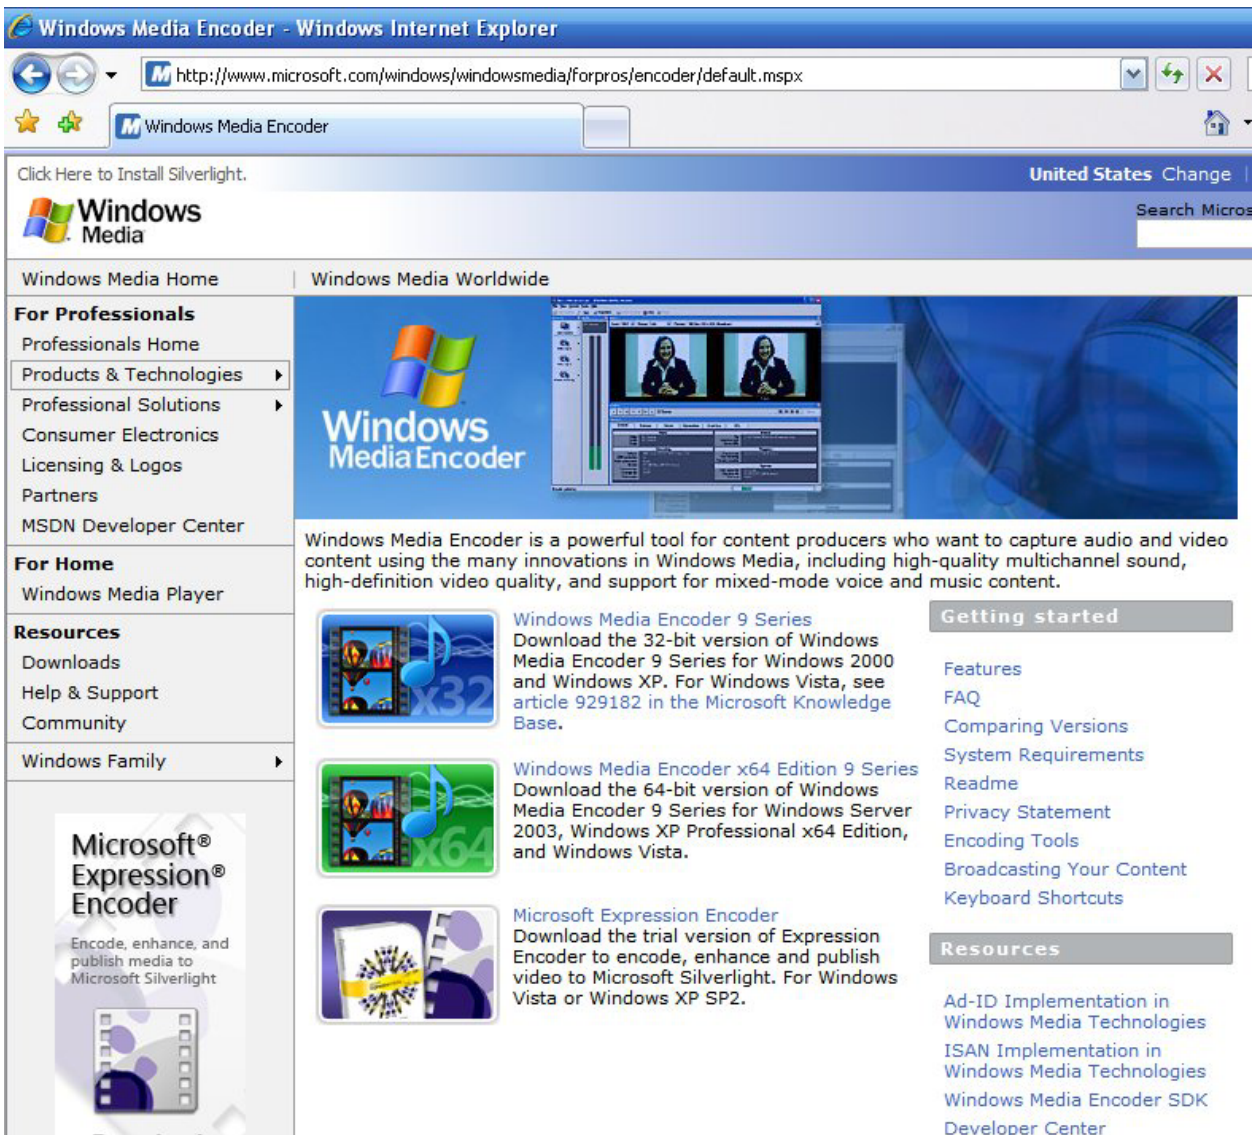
Windows Media Encoder - Windows Internet Explorer

http://www.microsoft.com/windows/windowsmedia/forpros/encoder/default.mspx

Windows Media Encoder

Click Here to Install Silverlight.

United States Change

Windows Media

Search Micros

Windows Media Home | Windows Media Worldwide

For Professionals
Professionals Home
Products & Technologies
Professional Solutions
Consumer Electronics
Licensing & Logos
Partners
MSDN Developer Center

For Home
Windows Media Player

Resources
Downloads
Help & Support
Community

Windows Family

Microsoft® Expression® Encoder
Encode, enhance, and publish media to Microsoft Silverlight

Windows Media Encoder

Windows Media Encoder is a powerful tool for content producers who want to capture audio and video content using the many innovations in Windows Media, including high-quality multichannel sound, high-definition video quality, and support for mixed-mode voice and music content.

x32
Windows Media Encoder 9 Series
Download the 32-bit version of Windows Media Encoder 9 Series for Windows 2000 and Windows XP. For Windows Vista, see article 929182 in the Microsoft Knowledge Base.

x64
Windows Media Encoder x64 Edition 9 Series
Download the 64-bit version of Windows Media Encoder 9 Series for Windows Server 2003, Windows XP Professional x64 Edition, and Windows Vista.

Microsoft Expression Encoder
Download the trial version of Expression Encoder to encode, enhance and publish video to Microsoft Silverlight. For Windows Vista or Windows XP SP2.

Getting started
Features
FAQ
Comparing Versions
System Requirements
Readme
Privacy Statement
Encoding Tools
Broadcasting Your Content
Keyboard Shortcuts

Resources
Ad-ID Implementation in Windows Media Technologies
ISAN Implementation in Windows Media Technologies
Windows Media Encoder SDK
Developer Center